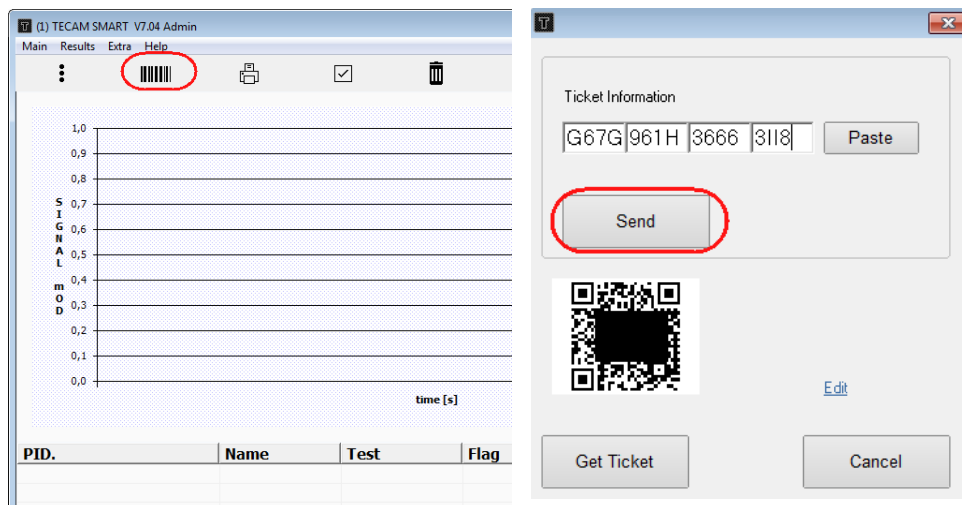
(1) TECAM SMART V7.04 Admin

Main Results Extra Help

1,0
0,9
0,8
0,7
0,6
0,5
0,4
0,3
0,2
0,1
0,0

SIGNAL mOD

time [s]

| PID. | Name | Test | Flag |
|---|---|---|---|
| | | | |

Ticket Information

G67G 961H 3666 3II8

Paste

Send

Edit

Get Ticket

Cancel